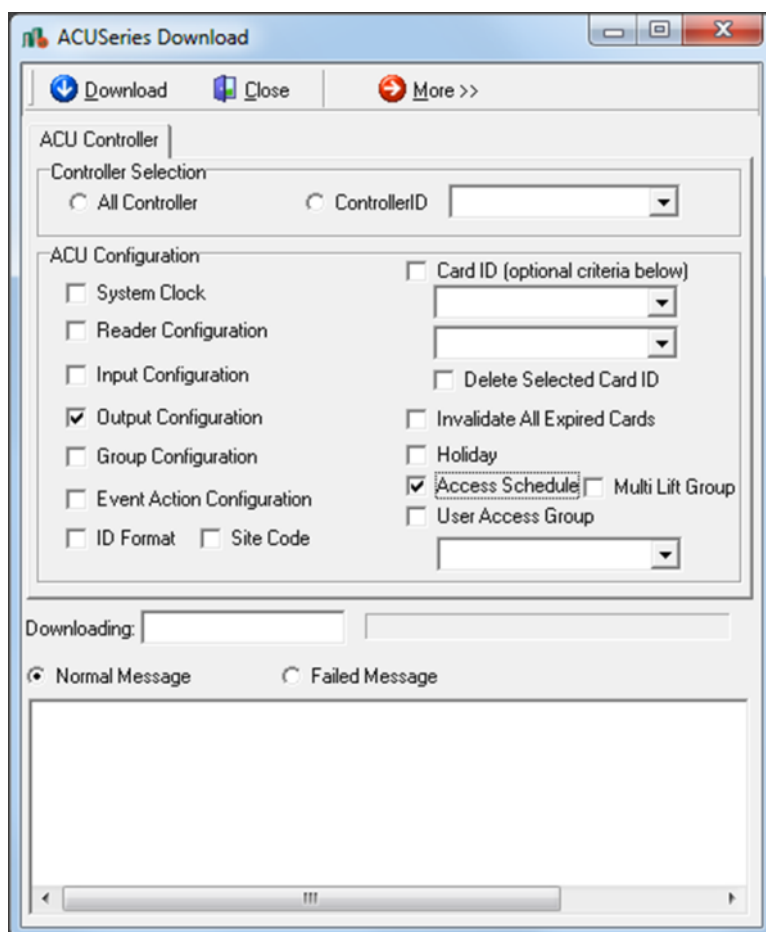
ACUSeries Download

Download Close More >>

ACU Controller

Controller Selection
All Controller ControllerID

ACU Configuration
System Clock
Reader Configuration
Input Configuration
Output Configuration
Group Configuration
Event Action Configuration
ID Format Site Code

Card ID (optional criteria below)
Delete Selected Card ID
Invalidate All Expired Cards
Holiday
Access Schedule Multi Lift Group
User Access Group

Downloading:

Normal Message Failed Message

III